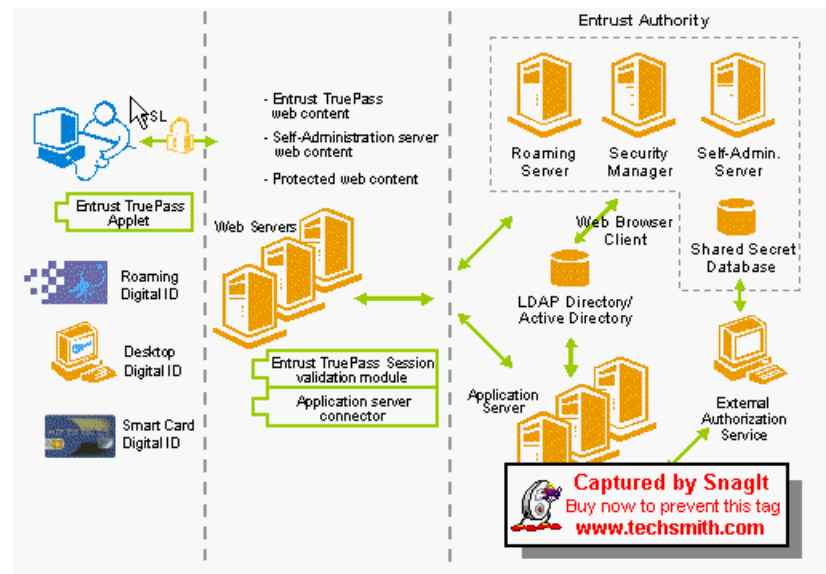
SSL

Entrust TruePass Applet

Roaming Digital ID

Desktop Digital ID

Smart Card Digital ID

- Entrust TruePass web content
- Self-Administration server web content
- Protected web content

Web Servers

Entrust TruePass Session validation module

Application server connector

Entrust Authority

Roaming Server

Security Manager

Self-Admin. Server

Web Browser Client

Shared Secret Database

LDAP Directory/ Active Directory

Application Server

External Authorization Service

Captured by SnagIt
Buy now to prevent this tag
www.techsmith.com